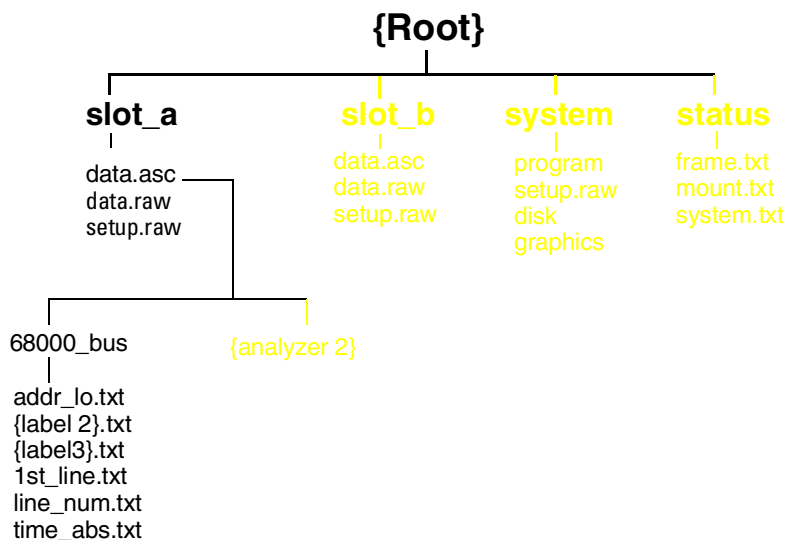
{Root}

slot_a
data.asc
data.raw
setup.raw

slot_b
data.asc
data.raw
setup.raw

system
program
setup.raw
disk
graphics

status
frame.txt
mount.txt
system.txt

68000_bus
addr_lo.txt
{label 2}.txt
{label3}.txt
1st_line.txt
line_num.txt
time_abs.txt

{analyzer 2}